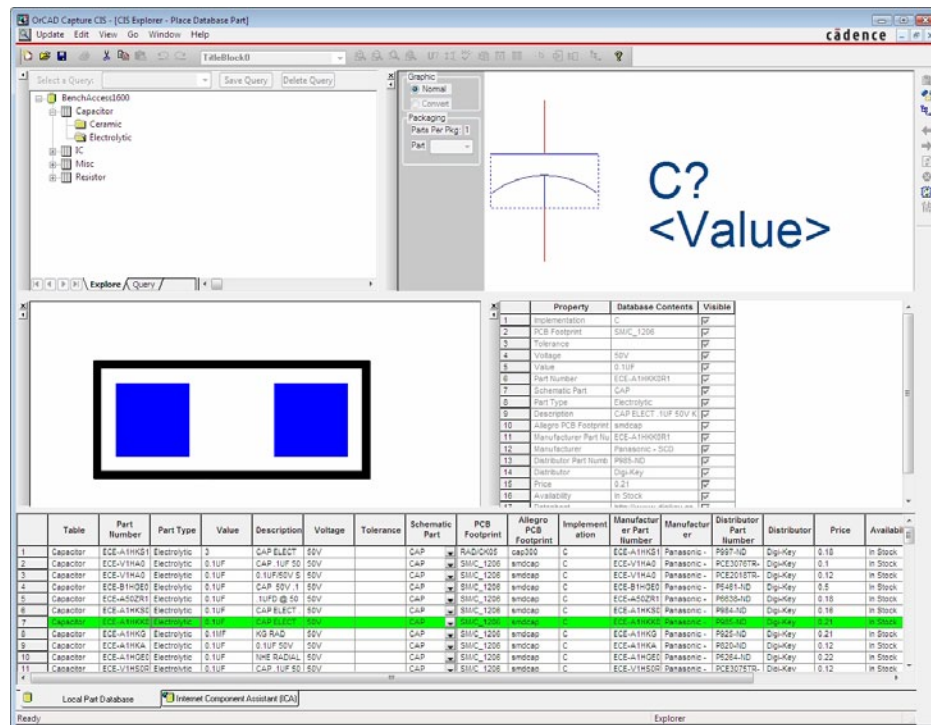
OrCAD Capture CIS - [CIS Explorer - Place Database Part]

Update Edit View Go Window Help

cādence

TitleBlock0

Select a Query: Save Query Delete Query

BenchAccess1600
Capacitor
Ceramic
Electrolytic
IC
Misc
Resistor

Explore Query

Graphic
Normal
Convert
Packaging
Parts Per Pkg: 1
Part

C?
<Value>

| | Property | Database Contents | Visible |
|---|---|---|---|
| 1 | Implementation | C | |
| 2 | PCB Footprint | SMC_1206 | |
| 3 | Tolerance | | |
| 4 | Voltage | 50V | |
| 5 | Value | 0.1UF | |
| 6 | Part Number | ECE-A1HKK0R1 | |
| 7 | Schematic Part | CAP | |
| 8 | Part Type | Electrolytic | |
| 9 | Description | CAP ELECT .1UF 50V K | |
| 10 | Allegro PCB Footprint | smdcap | |
| 11 | Manufacturer Part Nu | ECE-A1HKK0R1 | |
| 12 | Manufacturer | Panasonic - SCD | |
| 13 | Distributor Part Numb | P985-ND | |
| 14 | Distributor | Digi-Key | |
| 15 | Price | 0.21 | |
| 16 | Availability | In Stock | |
| 17 | Datasheet | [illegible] | |

| | Table | Part Number | Part Type | Value | Description | Voltage | Tolerance | Schematic Part | PCB Footprint | Allegro PCB Footprint | Implementation | Manufacturer Part Number | Manufacturer | Distributor Part Number | Distributor | Price | Availabi |
|---|---|---|---|---|---|---|---|---|---|---|---|---|---|---|---|---|---|
| 1 | Capacitor | ECE-A1HKS1 | Electrolytic | 3 | CAP ELECT | 50V | | CAP | RAD/CK05 | cap300 | C | ECE-A1HKS1 | Panasonic - | P997-ND | Digi-Key | 0.18 | In Stock |
| 2 | Capacitor | ECE-V1HA0 | Electrolytic | 0.1UF | CAP .1UF 50 | 50V | | CAP | SMC_1206 | smdcap | C | ECE-V1HA0 | Panasonic - | PCE3076TR- | Digi-Key | 0.1 | In Stock |
| 3 | Capacitor | ECE-V1HA0 | Electrolytic | 0.1UF | 0.1UF/50V S | 50V | | CAP | SMC_1206 | smdcap | C | ECE-V1HA0 | Panasonic - | PCE2018TR- | Digi-Key | 0.12 | In Stock |
| 4 | Capacitor | ECE-B1HGE0 | Electrolytic | 0.1UF | CAP 50V .1 | 50V | | CAP | SMC_1206 | smdcap | C | ECE-B1HGE0 | Panasonic - | P5461-ND | Digi-Key | 0.5 | In Stock |
| 5 | Capacitor | ECE-A50ZR1 | Electrolytic | 0.1UF | .1UFD @ 50 | 50V | | CAP | SMC_1206 | smdcap | C | ECE-A50ZR1 | Panasonic - | P6638-ND | Digi-Key | 0.18 | In Stock |
| 6 | Capacitor | ECE-A1HKSC | Electrolytic | 0.1UF | CAP ELECT | 50V | | CAP | SMC_1206 | smdcap | C | ECE-A1HKSC | Panasonic - | P984-ND | Digi-Key | 0.18 | In Stock |
| 7 | Capacitor | ECE-A1HKK0 | Electrolytic | 0.1UF | CAP ELECT | 50V | | CAP | SMC_1206 | smdcap | C | ECE-A1HKK0 | Panasonic - | P985-ND | Digi-Key | 0.21 | In Stock |
| 8 | Capacitor | ECE-A1HKG | Electrolytic | 0.1UF | KG RAD | 50V | | CAP | SMC_1206 | smdcap | C | ECE-A1HKG | Panasonic - | P925-ND | Digi-Key | 0.21 | In Stock |
| 9 | Capacitor | ECE-A1HKA | Electrolytic | 0.1UF | 0.1UF 50V | 50V | | CAP | SMC_1206 | smdcap | C | ECE-A1HKA | Panasonic - | P820-ND | Digi-Key | 0.12 | In Stock |
| 10 | Capacitor | ECE-A1HGE0 | Electrolytic | 0.1UF | NHE RADIAL | 50V | | CAP | SMC_1206 | smdcap | C | ECE-A1HGE0 | Panasonic - | P5264-ND | Digi-Key | 0.22 | In Stock |
| 11 | Capacitor | ECE-V1HS0R | Electrolytic | 0.1UF | CAP .1UF 50 | 50V | | CAP | SMC_1206 | smdcap | C | ECE-V1HS0R | Panasonic - | PCE3075TR- | Digi-Key | 0.12 | In Stock |

Local Part Database
Internet Component Assistant (ICA)

Ready
Explorer